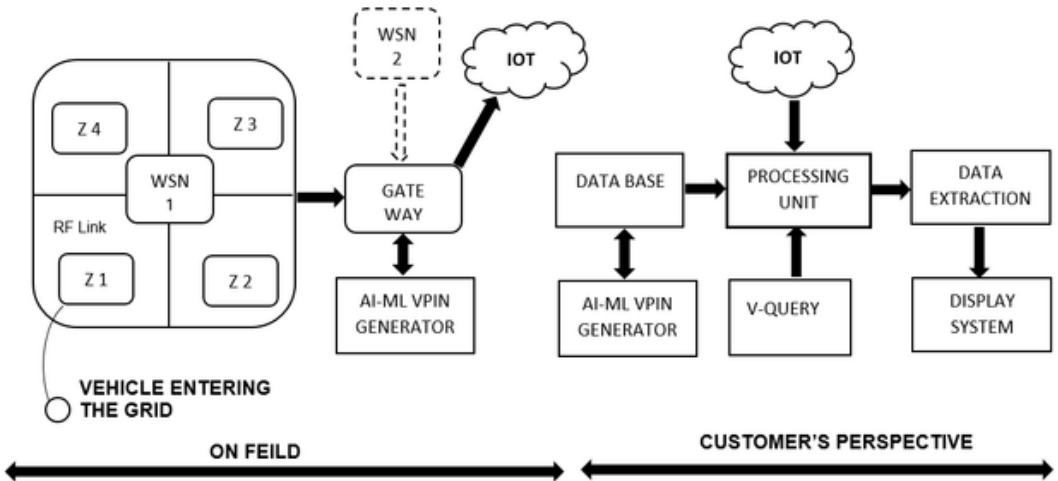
WSN 2

IOT

Z 4

Z 3

WSN 1

RF Link

Z 1

Z 2

GATE WAY

AI-ML VPIN GENERATOR

VEHICLE ENTERING THE GRID

IOT

DATA BASE

PROCESSING UNIT

DATA EXTRACTION

AI-ML VPIN GENERATOR

V-QUERY

DISPLAY SYSTEM

ON FEILD

CUSTOMER'S PERSPECTIVE